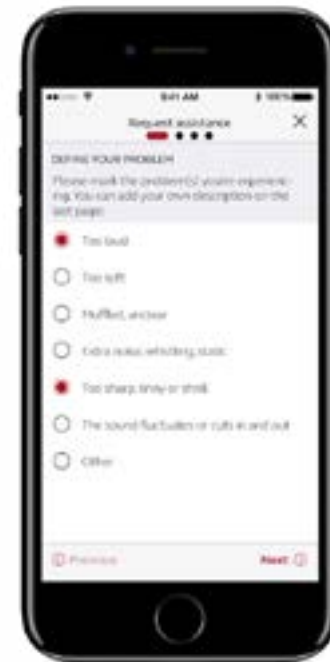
9:41 AM

100%

Request assistance

DEFINE YOUR PROBLEM

Please mark the problem(s) you are experiencing. You can add your own description on the next page.

Too loud

Too soft

Muffled, unclear

Extra noise, whistling, static

Too sharp, tinny or shrill

The sound fluctuates or cuts in and out

Other

Previous

Next